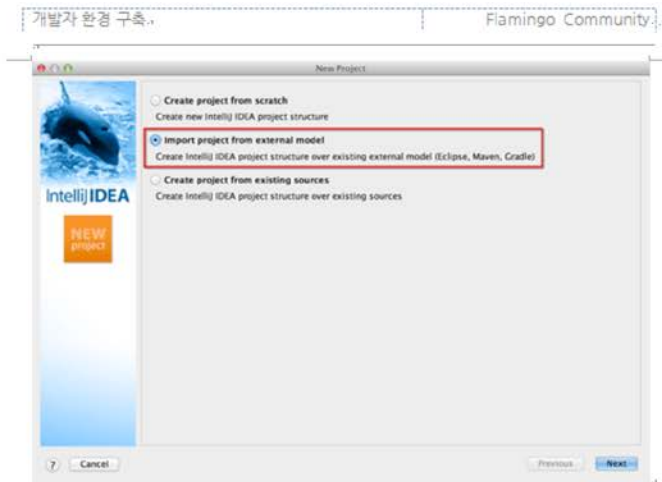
개발자 환경 구축.,

Flamingo Community.

New Project

Create project from scratch
Create new IntelliJ IDEA project structure

Import project from external model
Create IntelliJ IDEA project structure over existing external model (Eclipse, Maven, Gradle)

Create project from existing sources
Create IntelliJ IDEA project structure over existing sources

IntelliJ IDEA

NEW project

?

Cancel

Previous

Next